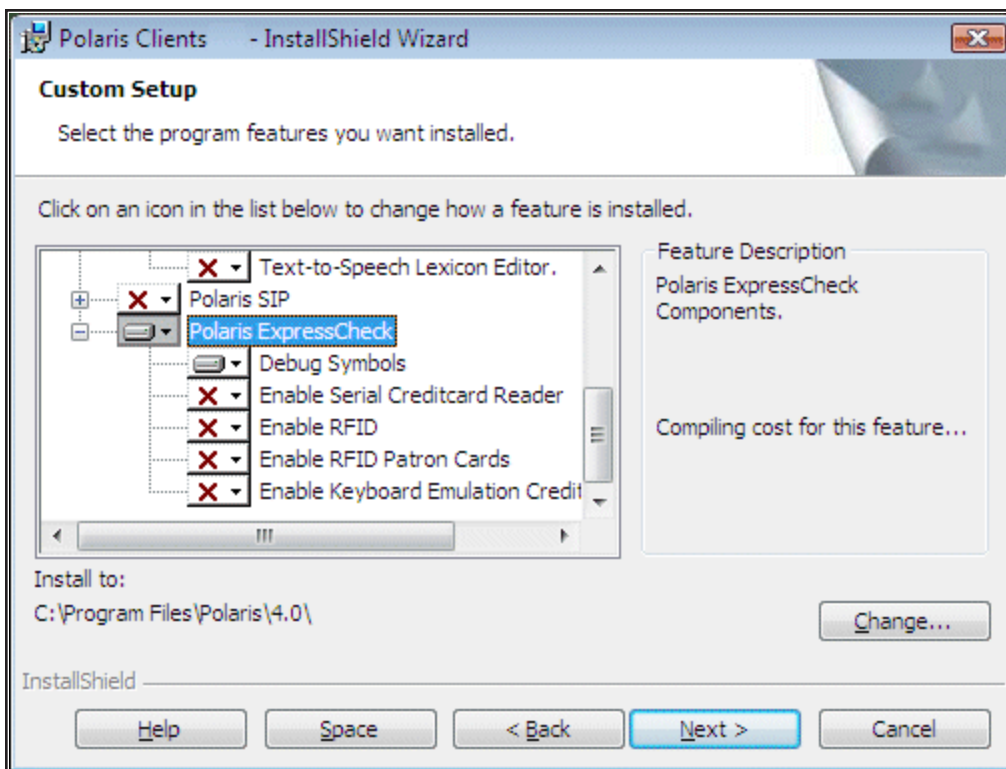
Polaris Clients - InstallShield Wizard

Custom Setup

Select the program features you want installed.

Click on an icon in the list below to change how a feature is installed.

Text-to-Speech Lexicon Editor.
Polaris SIP
Polaris ExpressCheck
Debug Symbols
Enable Serial Creditcard Reader
Enable RFID
Enable RFID Patron Cards
Enable Keyboard Emulation Credit

Feature Description

Polaris ExpressCheck Components.

Compiling cost for this feature...

Install to:

C:\Program Files\Polaris\4.0\

Change...

InstallShield

Help
Space
< Back
Next >
Cancel